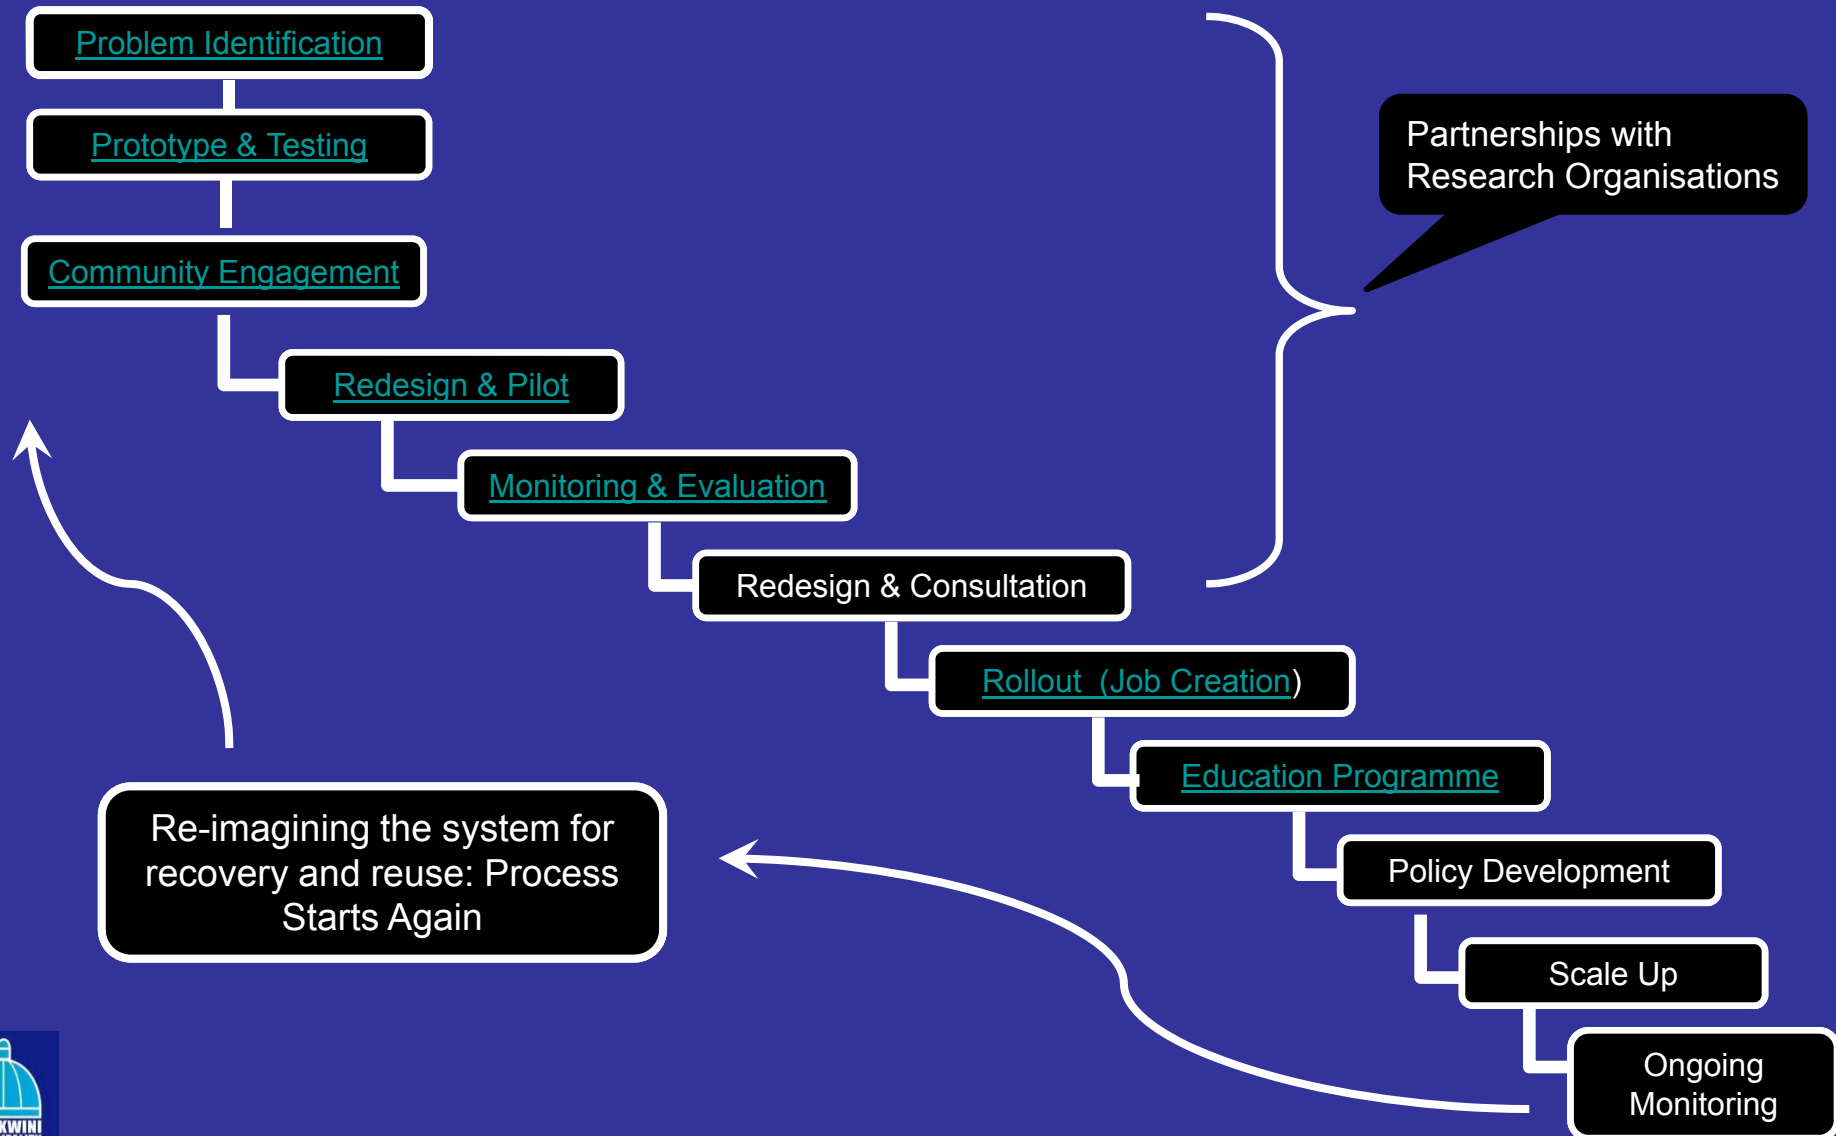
Problem Identification

Prototype & Testing

Community Engagement

Redesign & Pilot

Monitoring & Evaluation

Redesign & Consultation

Rollout (Job Creation)

Education Programme

Policy Development

Scale Up

Ongoing Monitoring

Partnerships with Research Organisations

Re-imagining the system for recovery and reuse: Process Starts Again

KWINI